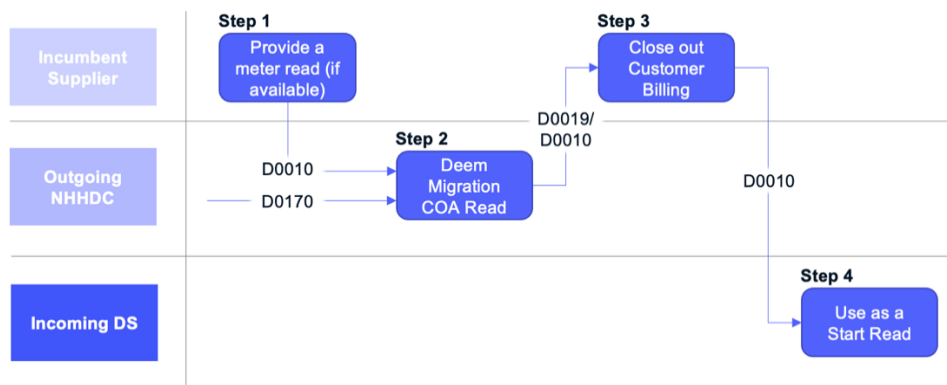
Incumbent Supplier

Outgoing NHHDC

Incoming DS

Step 1

Provide a meter read (if available)

D0010

D0170

Step 2

Deem Migration COA Read

D0019/ D0010

Step 3

Close out Customer Billing

D0010

Step 4

Use as a Start Read